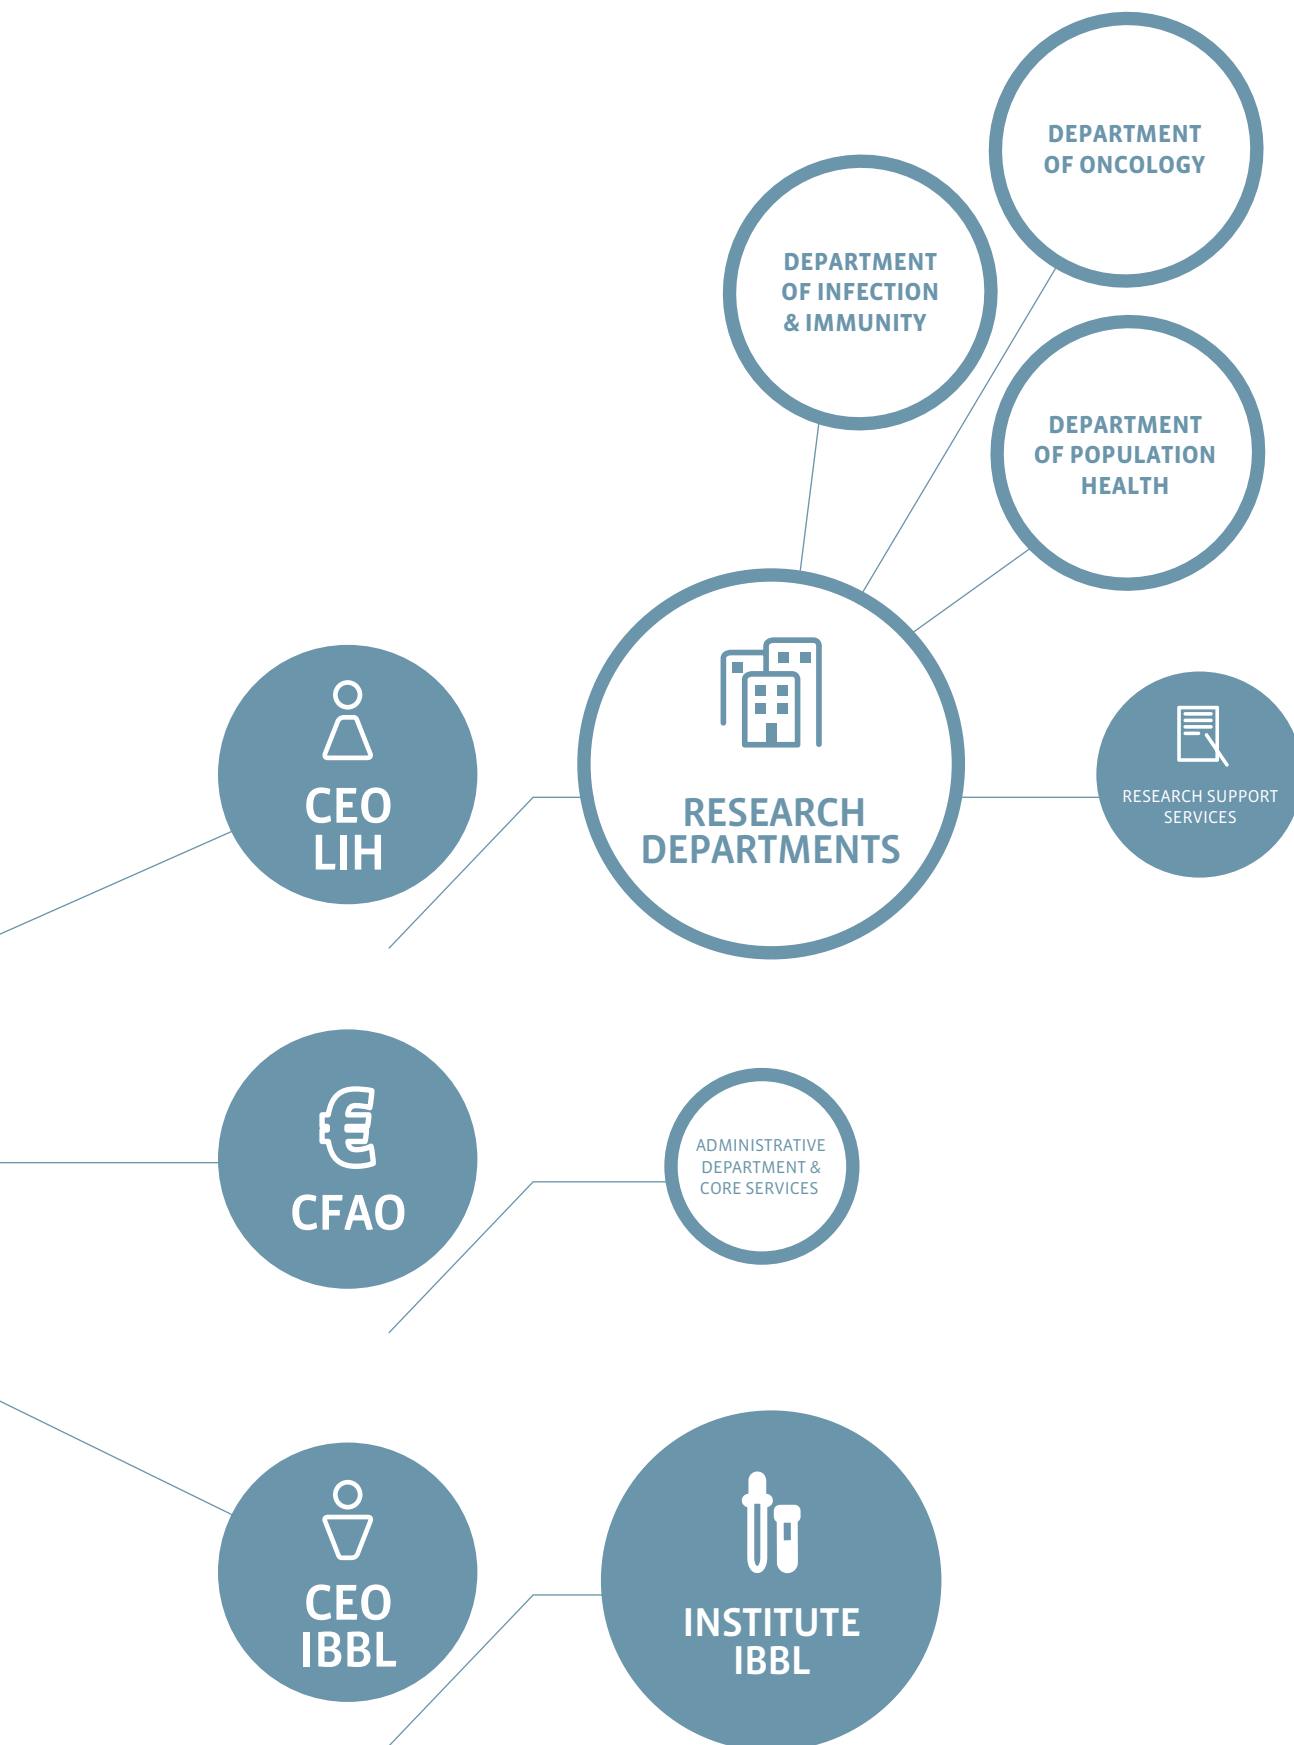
DEPARTMENT OF ONCOLOGY

DEPARTMENT OF INFECTION & IMMUNITY

DEPARTMENT OF POPULATION HEALTH

CEO LIH

RESEARCH DEPARTMENTS

RESEARCH SUPPORT SERVICES

CFAO

ADMINISTRATIVE DEPARTMENT & CORE SERVICES

CEO IBBL

INSTITUTE IBBL